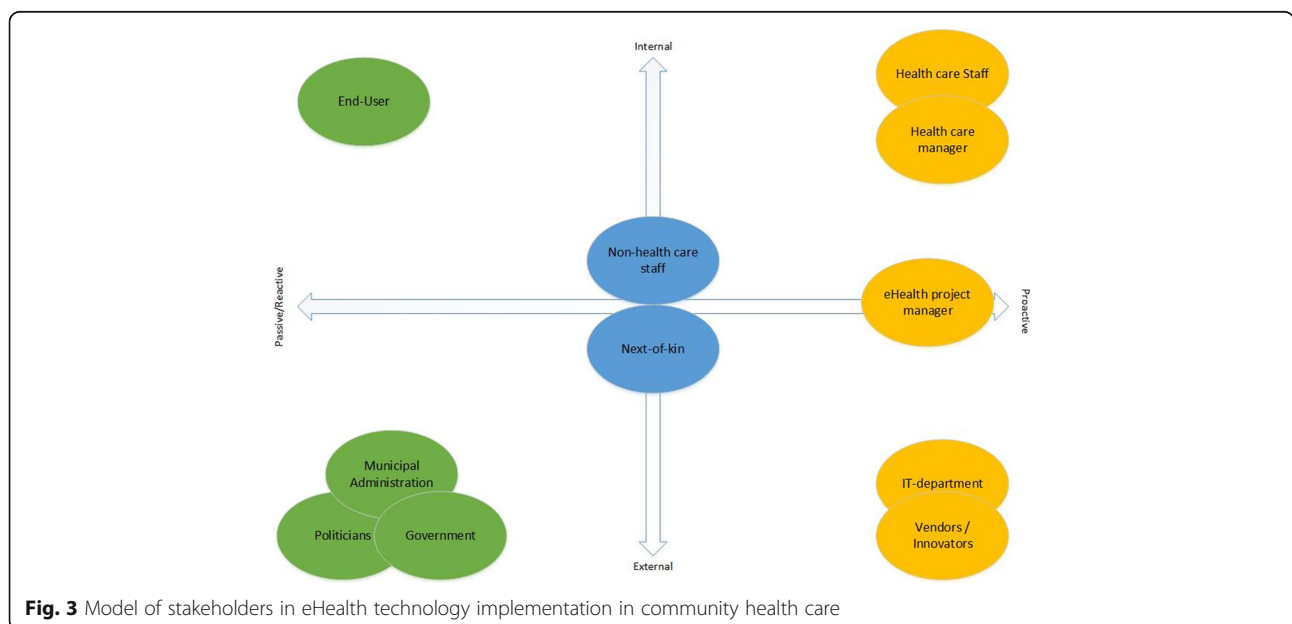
Internal

End-User

Health care Staff

Health care manager

Non-health care staff

Passive/Reactive

eHealth project manager

Proactive

Next-of-kin

Municipal Administration

Politicians

Government

IT-department

Vendors / Innovators

External

**Fig. 3** Model of stakeholders in eHealth technology implementation in community health care